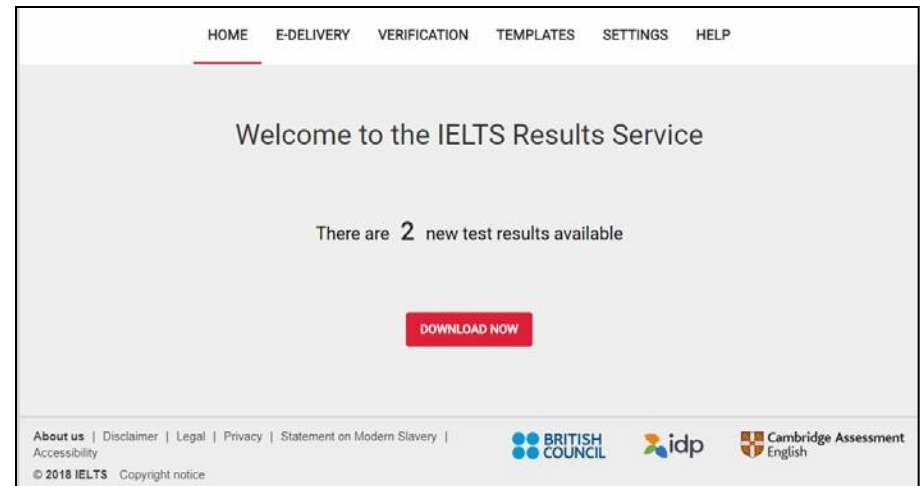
HOME E-DELIVERY VERIFICATION TEMPLATES SETTINGS HELP

Welcome to the IELTS Results Service

There are 2 new test results available

DOWNLOAD NOW

About us | Disclaimer | Legal | Privacy | Statement on Modern Slavery | Accessibility

© 2018 IELTS Copyright notice

BRITISH COUNCIL

idp

Cambridge Assessment English